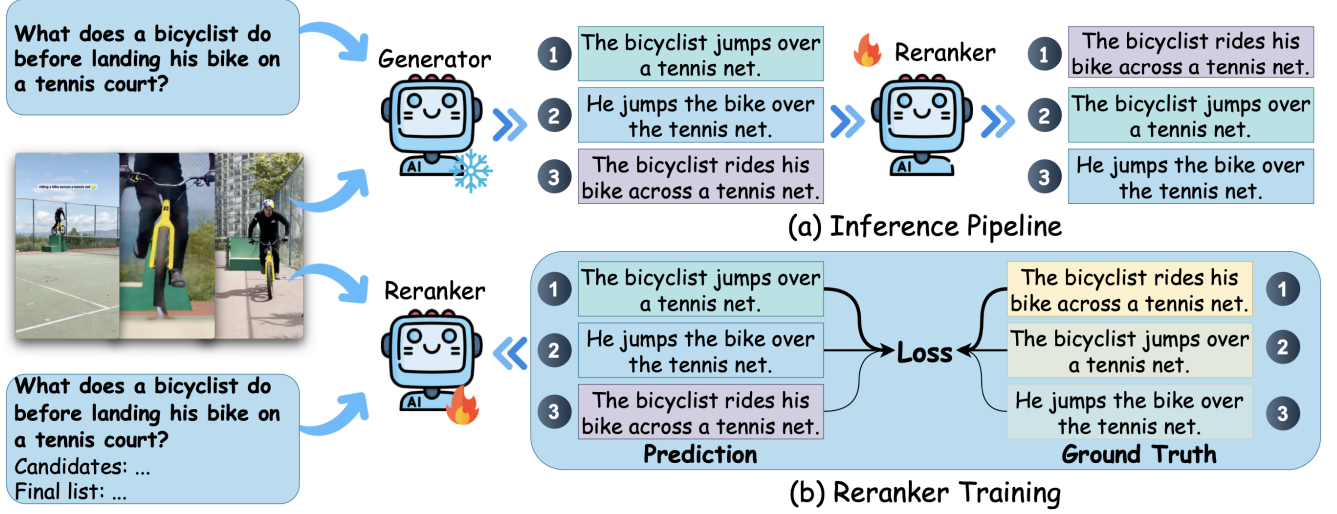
What does a bicyclist do before landing his bike on a tennis court?

Generator

AI

1 The bicyclist jumps over a tennis net.

2 He jumps the bike over the tennis net.

3 The bicyclist rides his bike across a tennis net.

Reranker

AI

1 The bicyclist rides his bike across a tennis net.

2 The bicyclist jumps over a tennis net.

3 He jumps the bike over the tennis net.

(a) Inference Pipeline

riding a bike across a tennis net

Reranker

AI

1 The bicyclist jumps over a tennis net.

2 He jumps the bike over the tennis net.

3 The bicyclist rides his bike across a tennis net.

Loss

The bicyclist rides his bike across a tennis net. 1

The bicyclist jumps over a tennis net. 2

He jumps the bike over the tennis net. 3

Prediction

Ground Truth

What does a bicyclist do before landing his bike on a tennis court?
Candidates: ...
Final list: ...

(b) Reranker Training